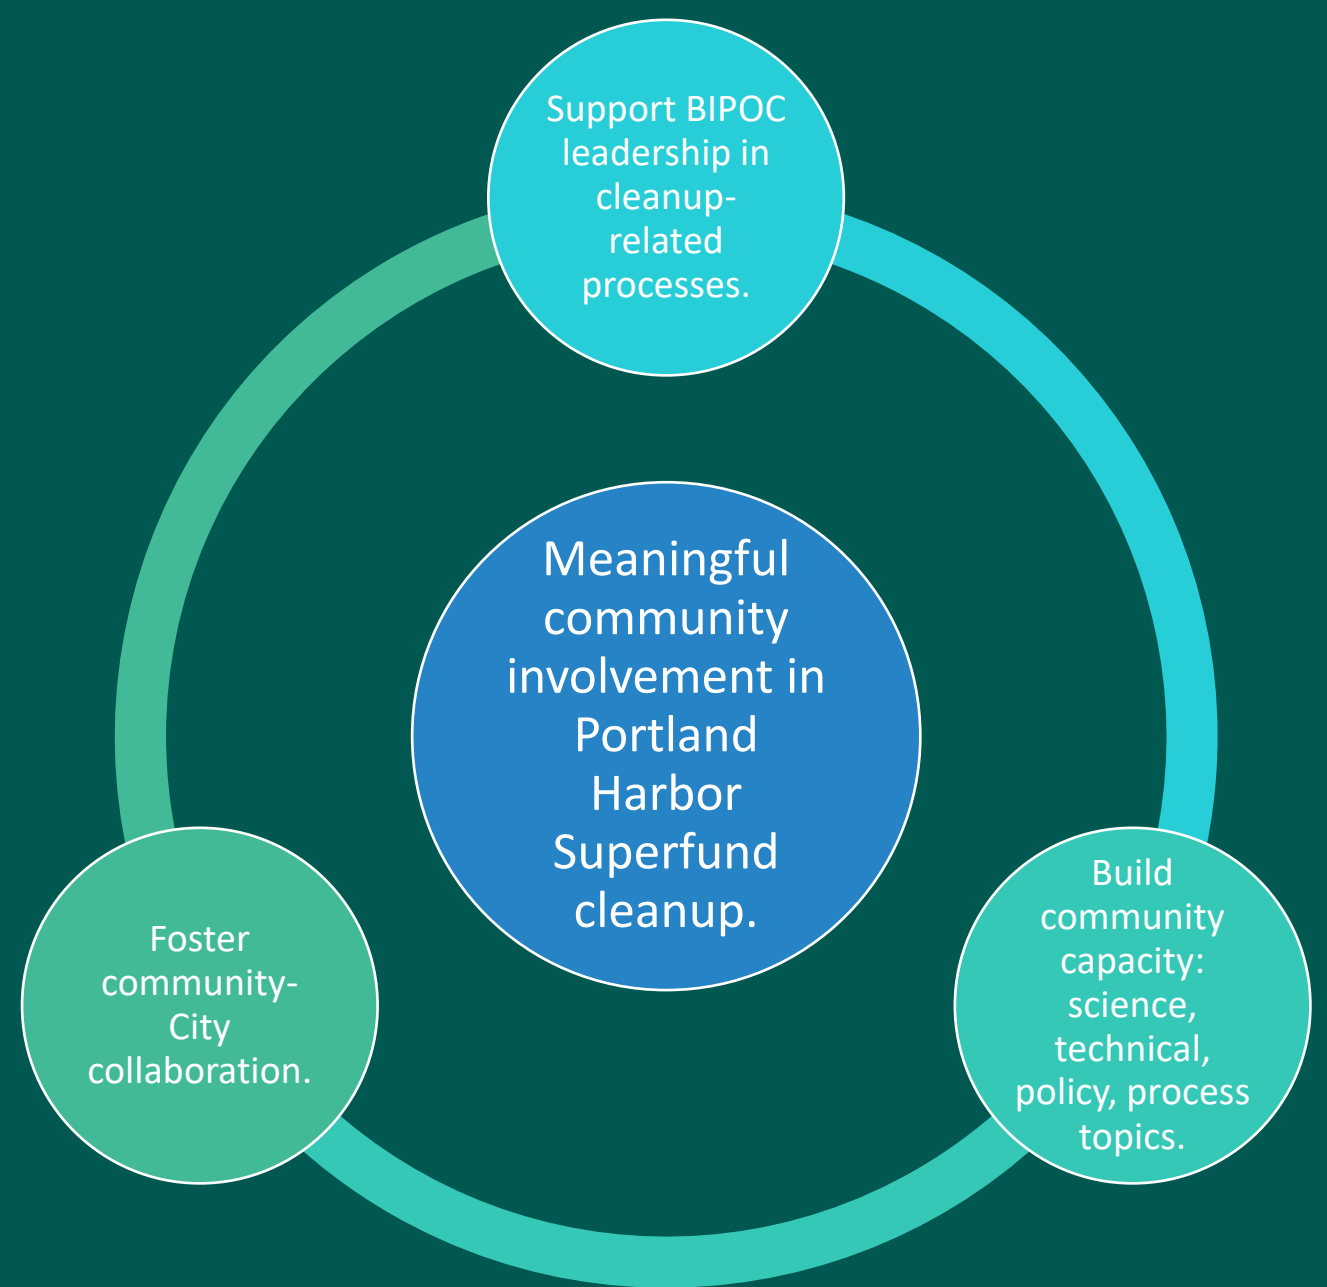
Support BIPOC leadership in cleanup-related processes.

Meaningful community involvement in Portland Harbor Superfund cleanup.

Build community capacity: science, technical, policy, process topics.

Foster community-City collaboration.